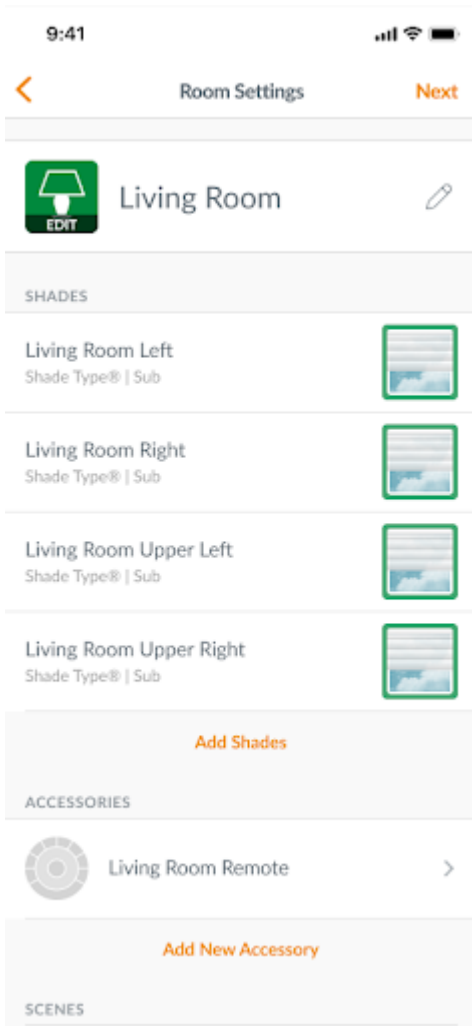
9:41

<

Room Settings

Next

EDIT

Living Room

SHADES

Living Room Left
Shade Type® | Sub

Living Room Right
Shade Type® | Sub

Living Room Upper Left
Shade Type® | Sub

Living Room Upper Right
Shade Type® | Sub

Add Shades

ACCESSORIES

Living Room Remote

>

Add New Accessory

SCENES